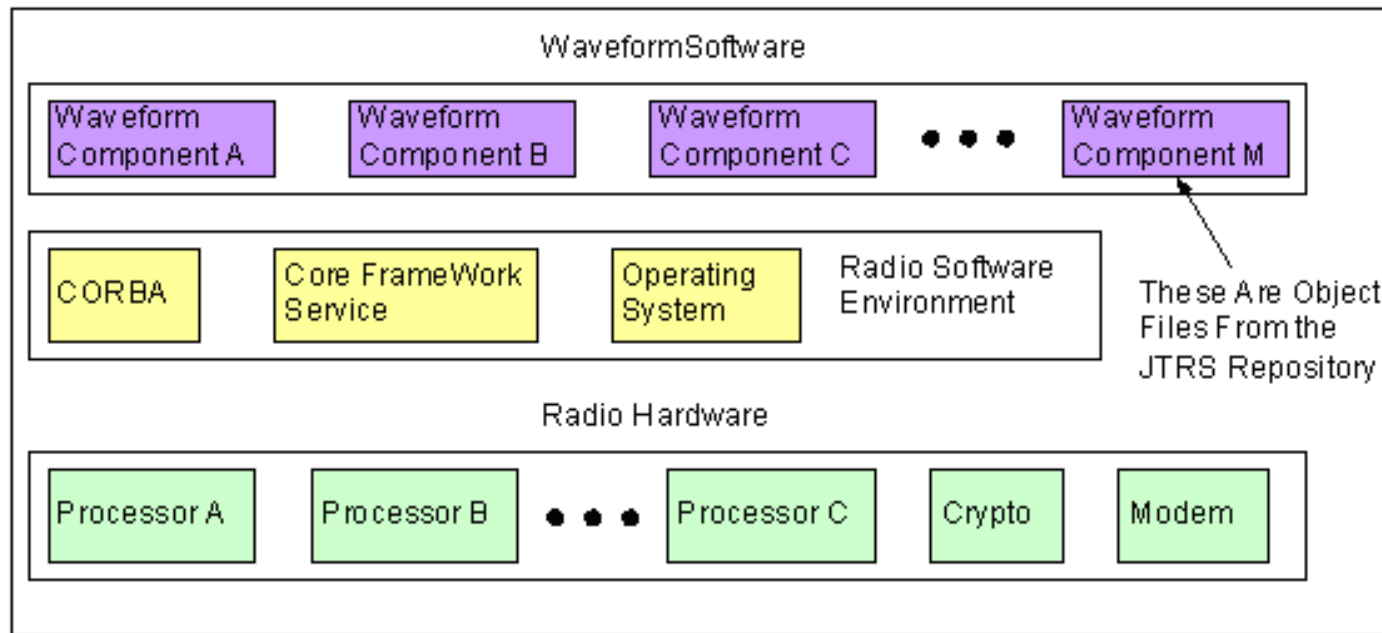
WaveformSoftware

Waveform Component A

Waveform Component B

Waveform Component C

• • •

Waveform Component M

CORBA

Core FrameWork Service

Operating System

Radio Software Environment

These Are Object Files From the JTRS Repository

Radio Hardware

Processor A

Processor B

• • •

Processor C

Crypto

Modem